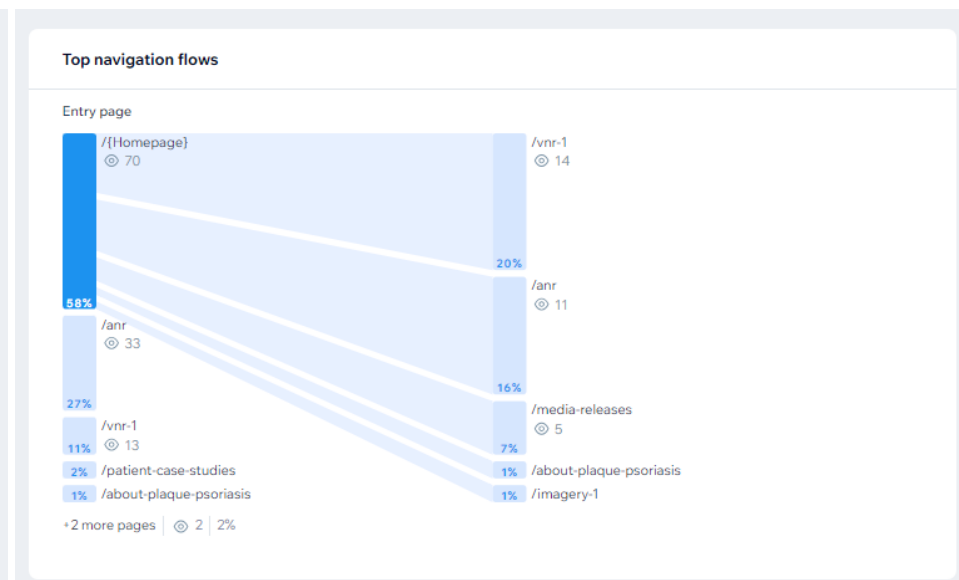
Top navigation flows

Entry page

/{Homepage}
70
58%

/anr
33
27%

/vnr-1
11% 13

2% /patient-case-studies

1% /about-plaque-psoriasis

+2 more pages | 2 | 2%

/vnr-1
14
20%

/anr
11
16%

/media-releases
7% 5

1% /about-plaque-psoriasis

1% /imagery-1